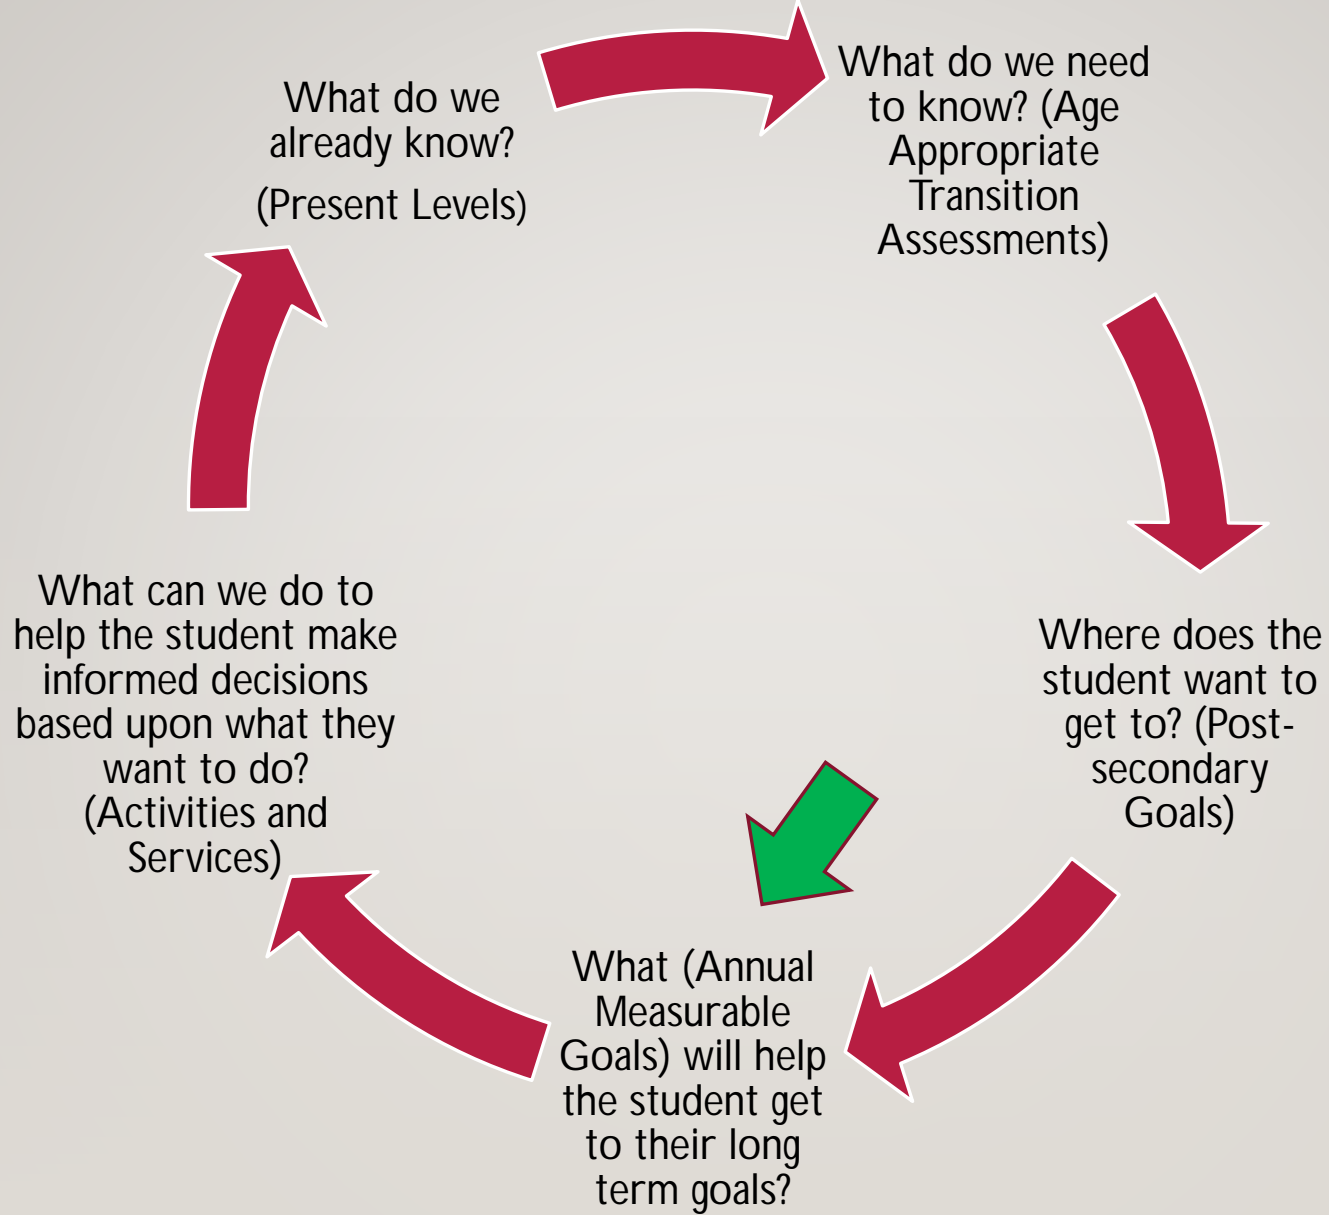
What do we already know?

(Present Levels)

What do we need to know? (Age Appropriate Transition Assessments)

Where does the student want to get to? (Post-secondary Goals)

What (Annual Measurable Goals) will help the student get to their long term goals?

What can we do to help the student make informed decisions based upon what they want to do? (Activities and Services)